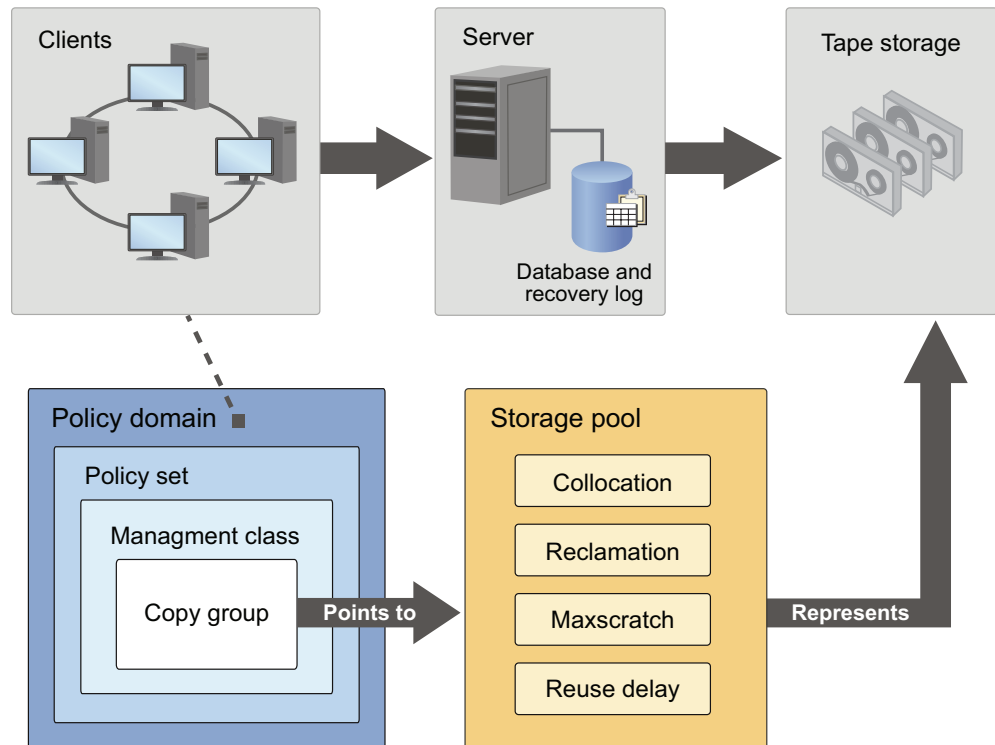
Clients

Server

Database and recovery log

Tape storage

Policy domain

Policy set

Managment class

Copy group

Points to

Storage pool

Collocation

Reclamation

Maxscratch

Reuse delay

Represents